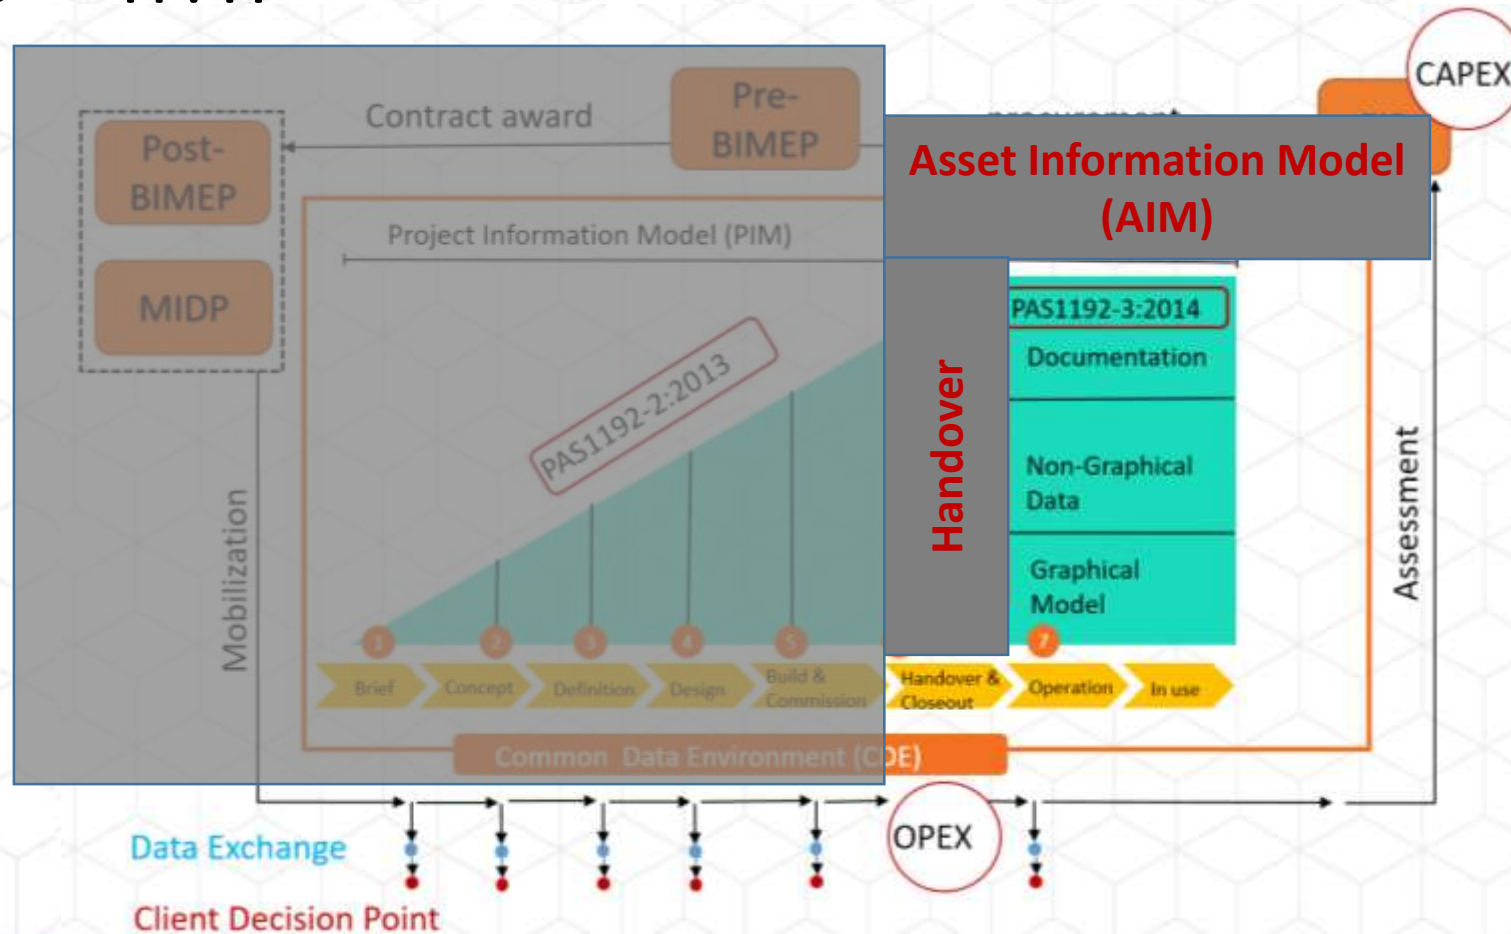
CAPEX

Pre-BIMEP

Contract award

Post-BIMEP

MIDP

Asset Information Model (AIM)

Project Information Model (PIM)

PAS1192-2:2013

Handover

PAS1192-3:2014

Documentation

Non-Graphical Data

Graphical Model

Assessment

Mobilization

1 2 3 4 5 7

Brief

Concept

Definition

Design

Build & Commission

Handover & Closeout

Operation

In use

Common Data Environment (CDE)

OPEX

Data Exchange

Client Decision Point